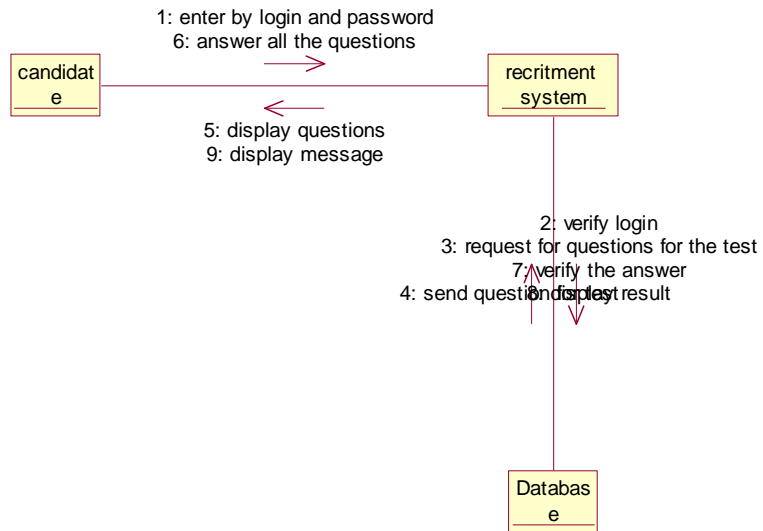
1: enter by login and password
6: answer all the questions

candidat
e

recritment
system

5: display questions
9: display message

2: verify login
3: request for questions for the test
7: verify the answer
4: send questions for test
8: display result

Databas
e